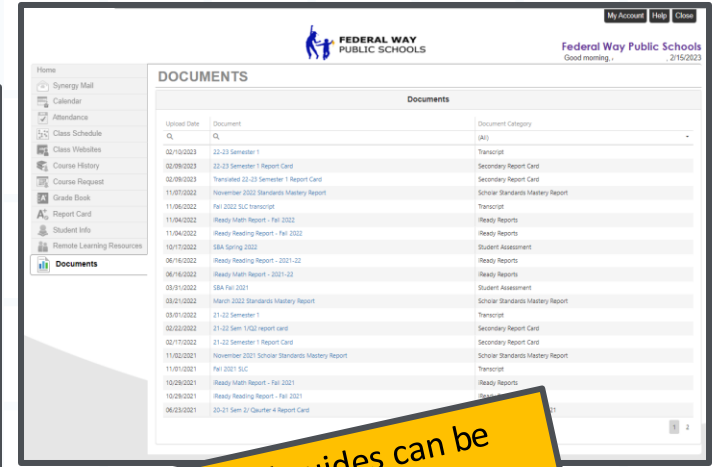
My Account Help Close

FEDERAL WAY PUBLIC SCHOOLS

Federal Way Public Schools
Good morning, , 2/15/2023

Home
Synergy Mail
Calendar
Attendance
Class Schedule
Class Websites
Course History
Course Request
Grade Book
Report Card
Student Info
Remote Learning Resources
Documents

DOCUMENTS

Documents

| Upload Date | Document | Document Category |
|---|---|---|
| | | (All) |
| 02/10/2023 | 22-23 Semester 1 | Transcript |
| 02/09/2023 | 22-23 Semester 1 Report Card | Secondary Report Card |
| 02/09/2023 | Translated 22-23 Semester 1 Report Card | Secondary Report Card |
| 11/07/2022 | November 2022 Standards Mastery Report | Scholar Standards Mastery Report |
| 11/06/2022 | Fall 2022 SLC transcript | Transcript |
| 11/04/2022 | iReady Math Report - Fall 2022 | iReady Reports |
| 11/04/2022 | iReady Reading Report - Fall 2022 | iReady Reports |
| 10/17/2022 | SBA Spring 2022 | Student Assessment |
| 06/16/2022 | iReady Reading Report - 2021-22 | iReady Reports |
| 06/16/2022 | iReady Math Report - 2021-22 | iReady Reports |
| 03/31/2022 | SBA Fall 2021 | Student Assessment |
| 03/21/2022 | March 2022 Standards Mastery Report | Scholar Standards Mastery Report |
| 03/01/2022 | 21-22 Semester 1 | Transcript |
| 02/22/2022 | 21-22 Sem 1/Q2 report card | Secondary Report Card |
| 02/17/2022 | 21-22 Semester 1 Report Card | Secondary Report Card |
| 11/02/2021 | November 2021 Scholar Standards Mastery Report | Scholar Standards Mastery Report |
| 11/01/2021 | Fall 2021 SLC | Transcript |
| 10/29/2021 | iReady Math Report - Fall 2021 | iReady Reports |
| 10/29/2021 | iReady Reading Report - Fall 2021 | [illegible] |
| 06/23/2021 | 20-21 Sem 2/ Qaurter 4 Report Card | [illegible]21 |

1 2

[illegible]uides can be